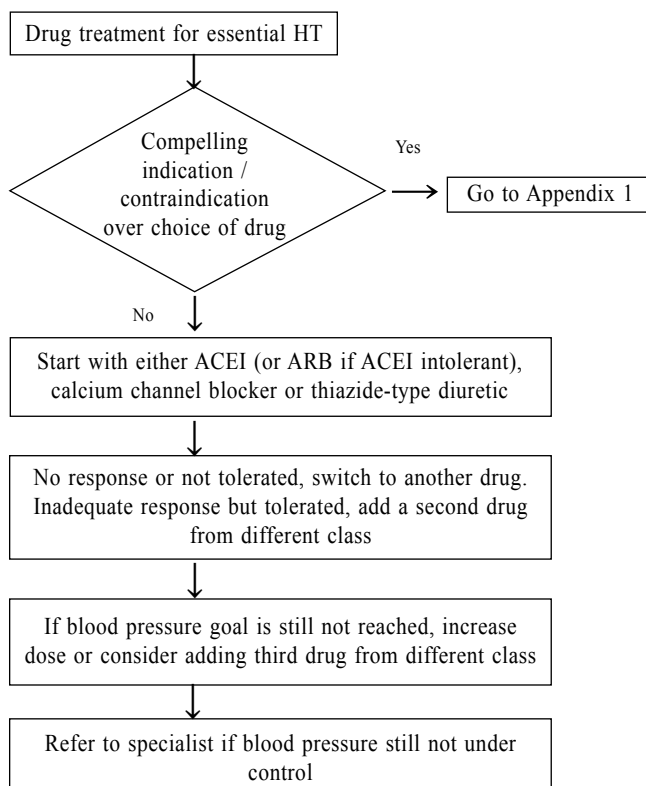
Drug treatment for essential HT

Compelling indication / contraindication over choice of drug

Yes

Go to Appendix 1

No

Start with either ACEI (or ARB if ACEI intolerant), calcium channel blocker or thiazide-type diuretic

No response or not tolerated, switch to another drug. Inadequate response but tolerated, add a second drug from different class

If blood pressure goal is still not reached, increase dose or consider adding third drug from different class

Refer to specialist if blood pressure still not under control